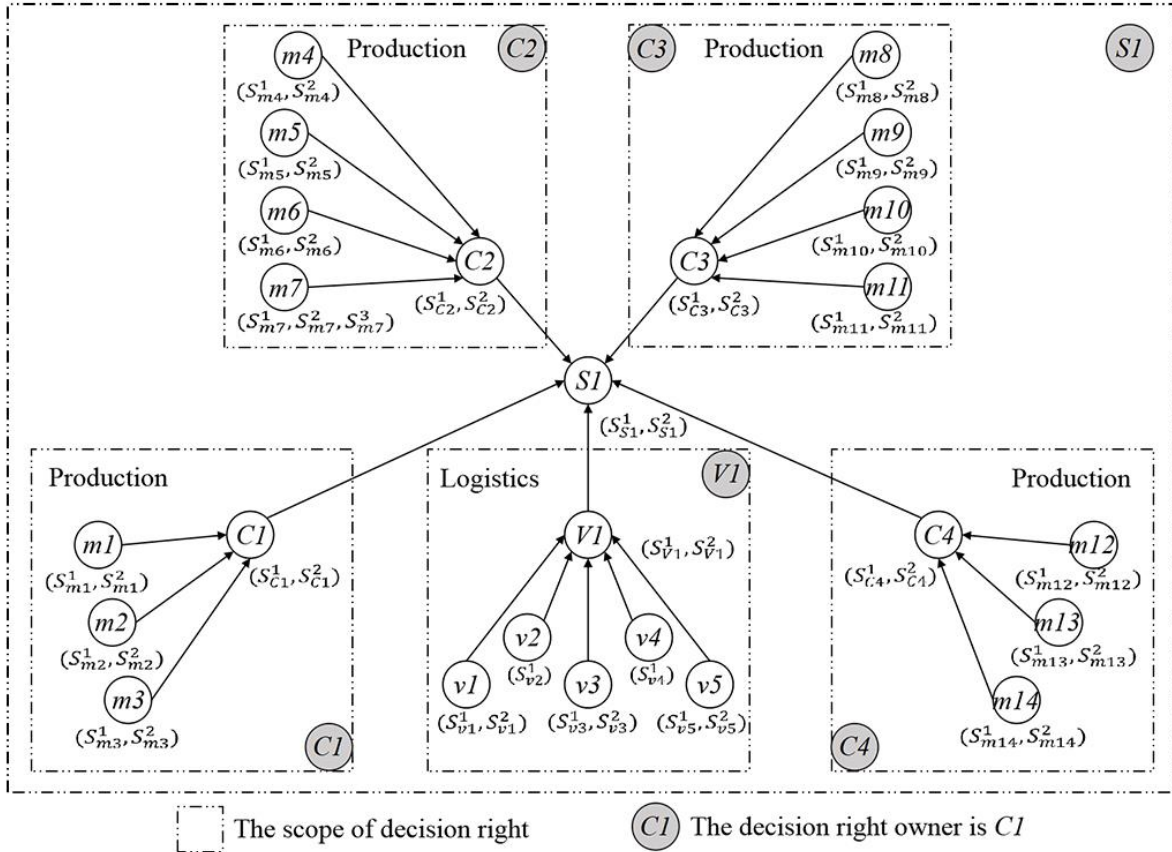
Production $C2$

$m4$ $(S^1_{m4}, S^2_{m4})$

$m5$ $(S^1_{m5}, S^2_{m5})$

$m6$ $(S^1_{m6}, S^2_{m6})$

$m7$ $(S^1_{m7}, S^2_{m7}, S^3_{m7})$

$C2$ $(S^1_{C2}, S^2_{C2})$

$C3$ Production

$m8$ $(S^1_{m8}, S^2_{m8})$

$m9$ $(S^1_{m9}, S^2_{m9})$

$m10$ $(S^1_{m10}, S^2_{m10})$

$m11$ $(S^1_{m11}, S^2_{m11})$

$C3$ $(S^1_{C3}, S^2_{C3})$

$S1$

$S1$ $(S^1_{S1}, S^2_{S1})$

Production

$m1$ $(S^1_{m1}, S^2_{m1})$

$m2$ $(S^1_{m2}, S^2_{m2})$

$m3$ $(S^1_{m3}, S^2_{m3})$

$C1$ $(S^1_{C1}, S^2_{C1})$

$C1$

Logistics $V1$

$V1$ $(S^1_{V1}, S^2_{V1})$

$v1$ $(S^1_{v1}, S^2_{v1})$

$v2$ $(S^1_{v2})$

$v3$ $(S^1_{v3}, S^2_{v3})$

$v4$ $(S^1_{v4})$

$v5$ $(S^1_{v5}, S^2_{v5})$

Production

$C4$ $(S^1_{C4}, S^2_{C4})$

$m12$ $(S^1_{m12}, S^2_{m12})$

$m13$ $(S^1_{m13}, S^2_{m13})$

$m14$ $(S^1_{m14}, S^2_{m14})$

$C4$

The scope of decision right

$C1$ The decision right owner is $C1$